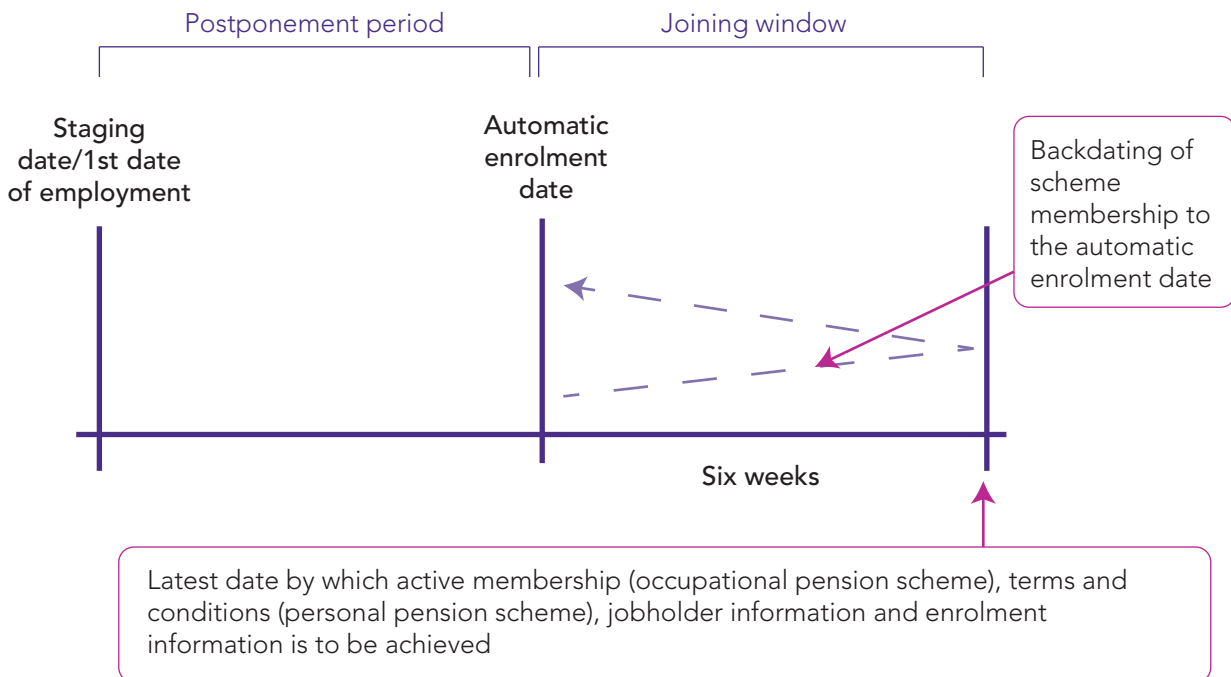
Postponement period

Joining window

Staging date/1st date of employment

Automatic enrolment date

Backdating of scheme membership to the automatic enrolment date

Six weeks

Latest date by which active membership (occupational pension scheme), terms and conditions (personal pension scheme), jobholder information and enrolment information is to be achieved